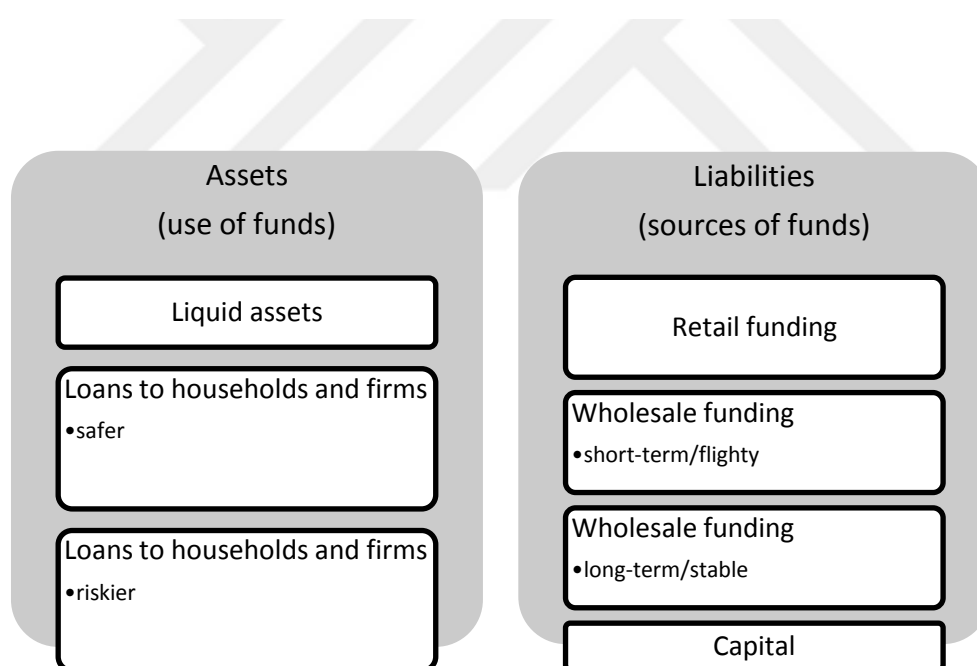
Assets
(use of funds)

Liquid assets

Loans to households and firms
•safer

Loans to households and firms
•riskier

Liabilities
(sources of funds)

Retail funding

Wholesale funding
•short-term/flighty

Wholesale funding
•long-term/stable

Capital